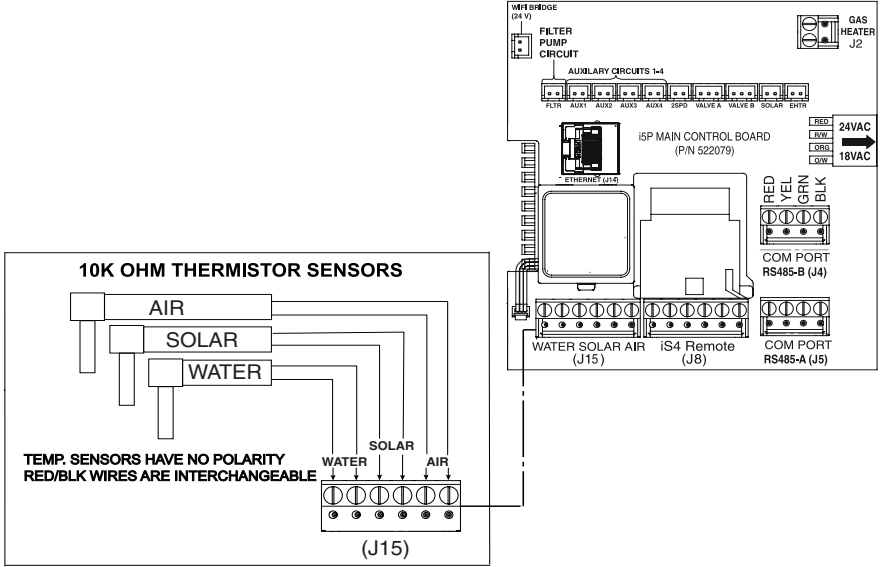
WIFI BRIDGE
(24 V)

FILTER
PUMP
CIRCUIT

GAS
HEATER
J2

AUXILARY CIRCUITS 1-4

FLTR AUX1 AUX2 AUX3 AUX4 2SPD VALVE A VALVE B SOLAR EHTR

RED
R/W
ORG
O/W

24VAC
18VAC

i5P MAIN CONTROL BOARD
(P/N 522079)

ETHERNET (J14)

RED YEL GRN BLK

COM PORT
RS485-B (J4)

WATER SOLAR AIR
(J15)

iS4 Remote
(J8)

COM PORT
RS485-A (J5)

10K OHM THERMISTOR SENSORS

AIR
SOLAR
WATER

TEMP. SENSORS HAVE NO POLARITY
RED/BLK WIRES ARE INTERCHANGEABLE

WATER
SOLAR
AIR

(J15)